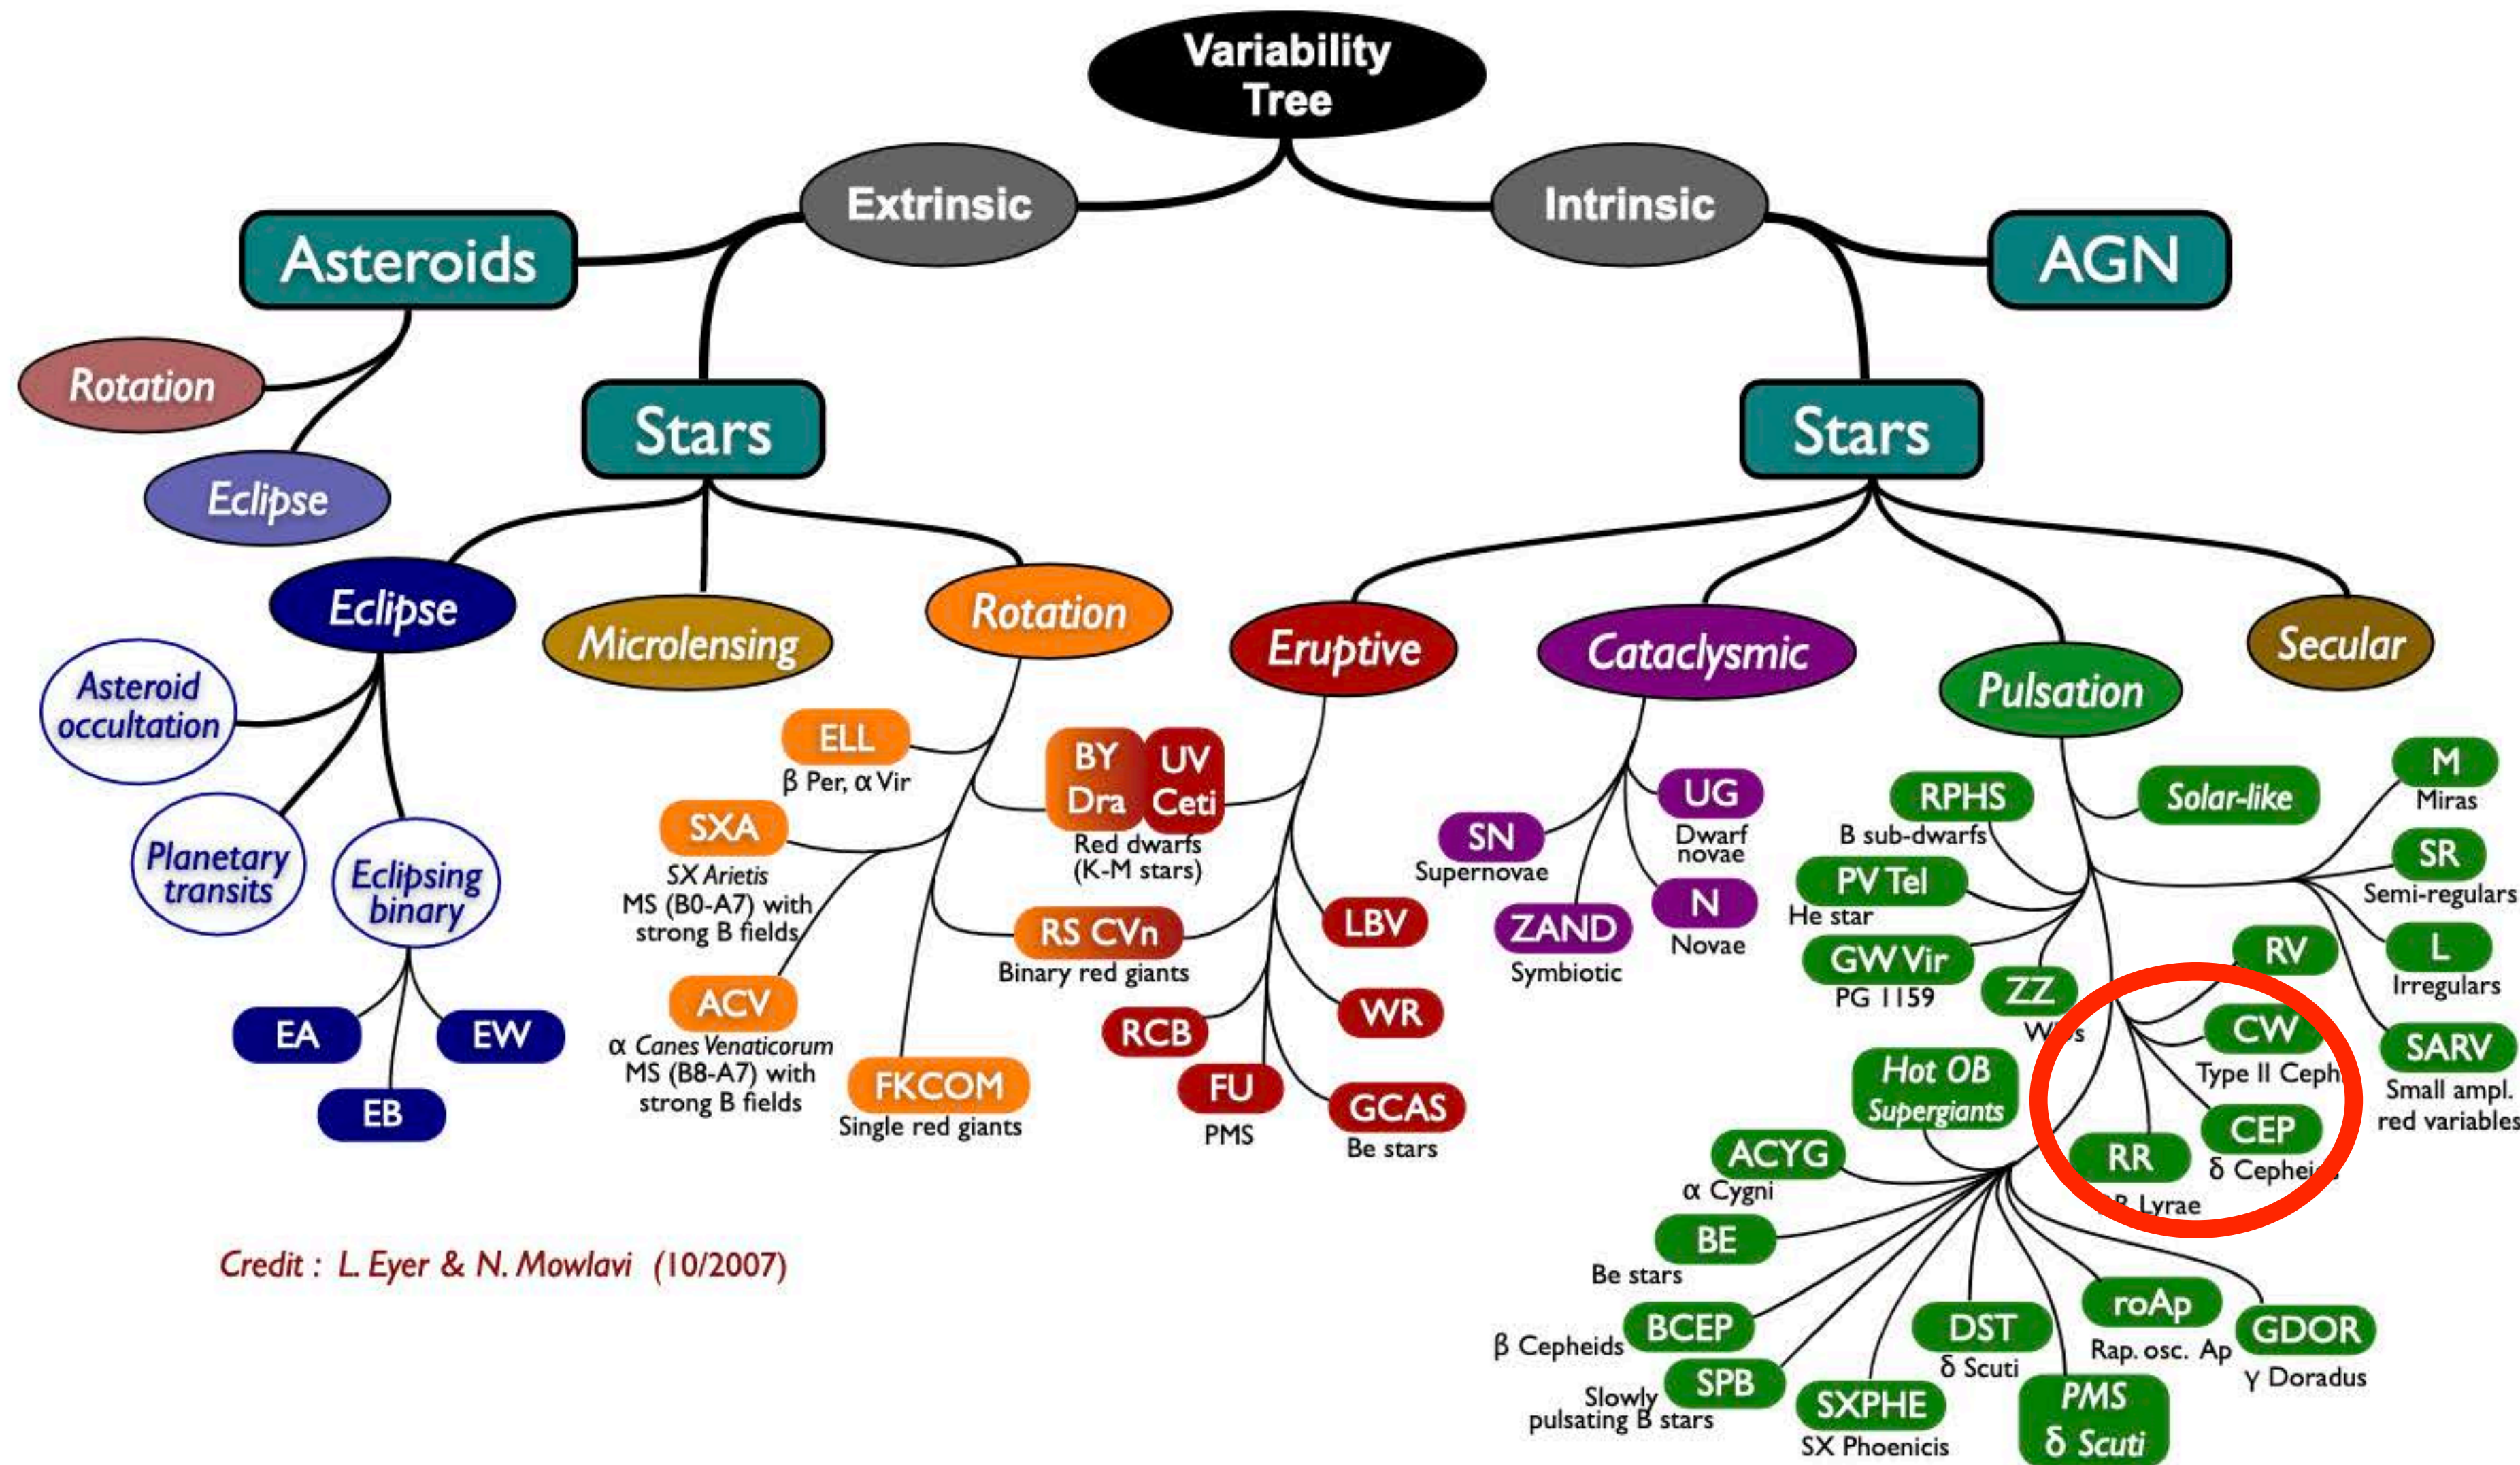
Variability Tree

Extrinsic

Intrinsic

Asteroids

AGN

Rotation

Eclipse

Stars

Stars

Eclipse

Microlensing

Rotation

Eruptive

Cataclysmic

Secular

Pulsation

Asteroid occultation

Planetary transits

Eclipsing binary

EA

EW

EB

ELL
β Per, α Vir

SXA
SX Arietis
MS (B0-A7) with strong B fields

ACV
α Canes Venaticorum
MS (B8-A7) with strong B fields

FKCOM
Single red giants

BY Dra
UV Ceti
Red dwarfs (K-M stars)

RS CVn
Binary red giants

RCB

FU
PMS

LBV

WR

GCAS
Be stars

SN
Supernovae

UG
Dwarf novae

N
Novae

ZAND
Symbiotic

RPHS
B sub-dwarfs

PV Tel
He star

GW Vir
PG 1159

ZZ
W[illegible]s

Solar-like

M
Miras

SR
Semi-regulars

L
Irregulars

SARV
Small ampl. red variables

RV

CW
Type II Ceph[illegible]

CEP
δ Cephei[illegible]

RR
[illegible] Lyrae

Hot OB Supergiants

ACYG
α Cygni

BE
Be stars

BCEP
β Cepheids

SPB
Slowly pulsating B stars

SXPHE
SX Phoenicis

DST
δ Scuti

PMS δ Scuti

roAp
Rap. osc. Ap

GDOR
γ Doradus

Credit : L. Eyer & N. Mowlavi (10/2007)